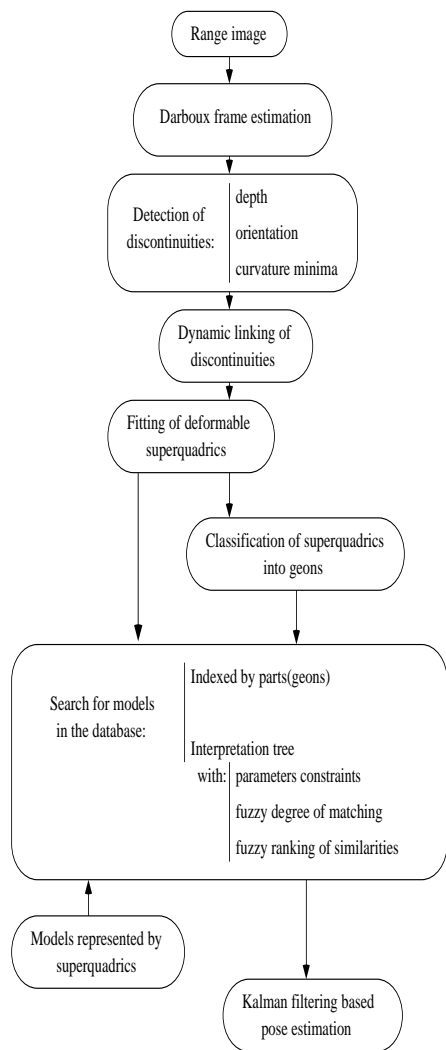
Range image

Darboux frame estimation

Detection of discontinuities:
depth
orientation
curvature minima

Dynamic linking of discontinuities

Fitting of deformable superquadrics

Classification of superquadrics into geons

Search for models in the database:
Indexed by parts(geons)
Interpretation tree
with:
parameters constraints
fuzzy degree of matching
fuzzy ranking of similarities

Models represented by superquadrics

Kalman filtering based pose estimation